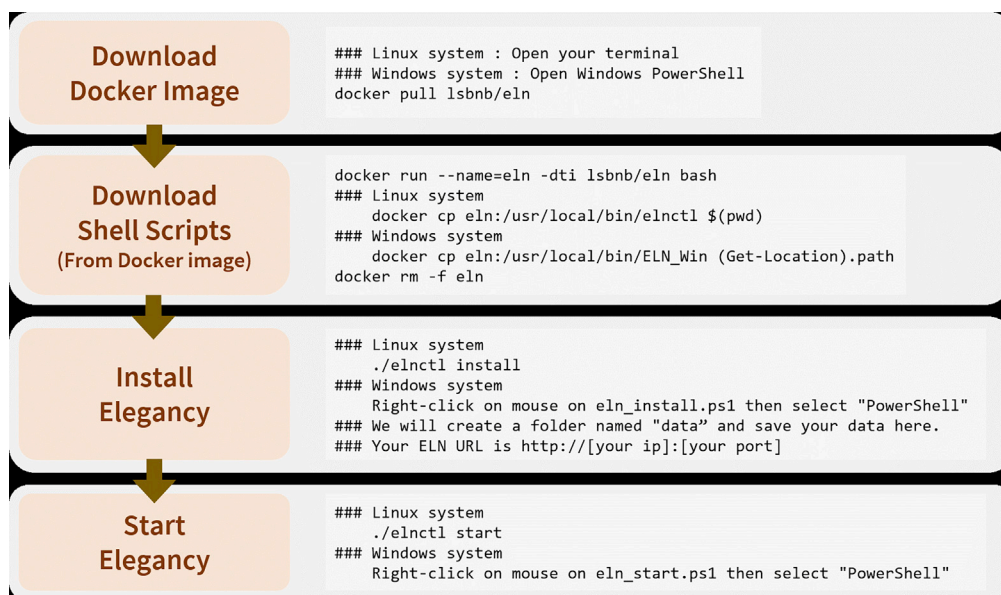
Download Docker Image

### Linux system : Open your terminal
### Windows system : Open Windows PowerShell
docker pull lsbnb/eln

Download Shell Scripts
(From Docker image)

docker run --name=eln -dti lsbnb/eln bash
### Linux system
docker cp eln:/usr/local/bin/elnctl $(pwd)
### Windows system
docker cp eln:/usr/local/bin/ELN_Win (Get-Location).path
docker rm -f eln

Install Elegancy

### Linux system
./elnctl install
### Windows system
Right-click on mouse on eln_install.ps1 then select "PowerShell"
### We will create a folder named "data" and save your data here.
### Your ELN URL is http://[your ip]:[your port]

Start Elegancy

### Linux system
./elnctl start
### Windows system
Right-click on mouse on eln_start.ps1 then select "PowerShell"